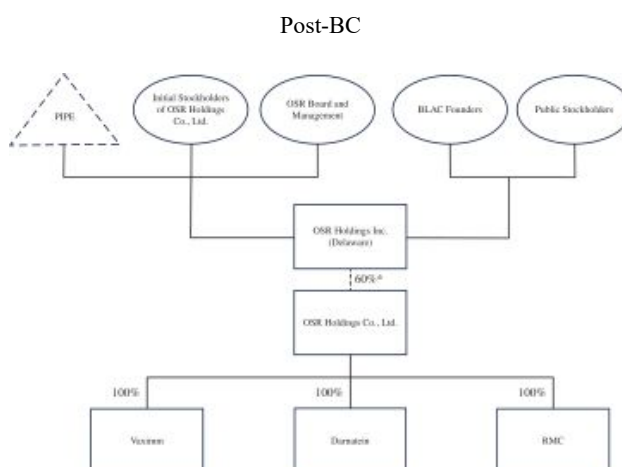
Post-BC

PIPE

Initial Stockholders of OSR Holdings Co., Ltd.

OSR Board and Management

BLAC Founders

Public Stockholders

OSR Holdings Inc. (Delaware)

60%*

OSR Holdings Co., Ltd.

100%

100%

100%

Vaximm

Darnatein

RMC